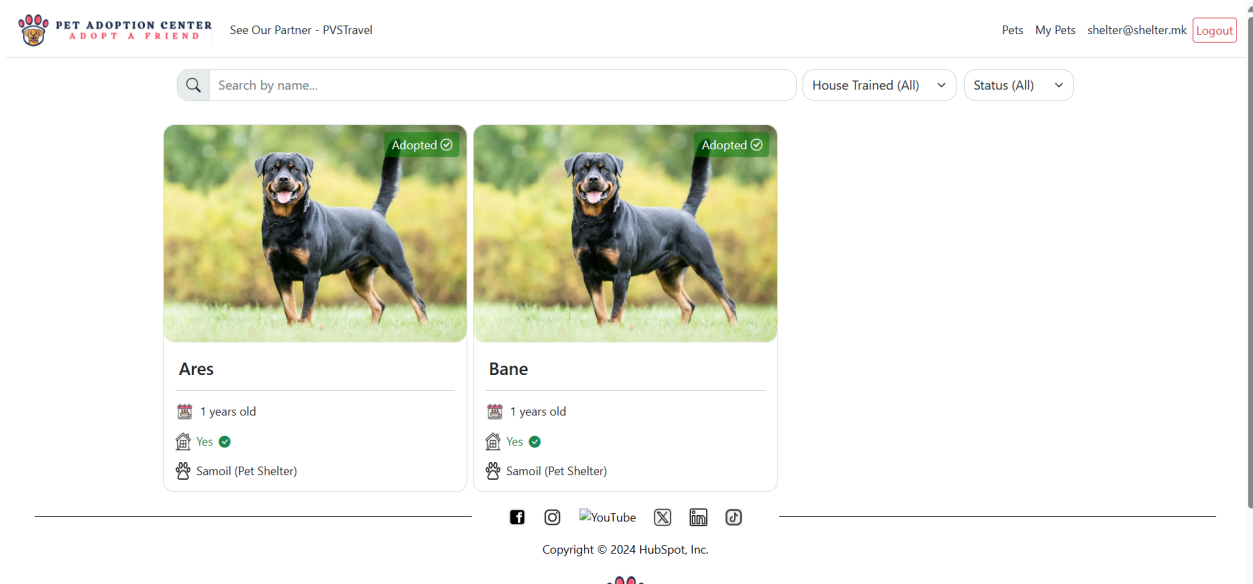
PET ADOPTION CENTER
ADOPT A FRIEND

See Our Partner - PVSTravel

Pets My Pets shelter@shelter.mk Logout

Search by name...

House Trained (All)

Status (All)

Adopted

Ares

1 years old

Yes

Samoil (Pet Shelter)

Adopted

Bane

1 years old

Yes

Samoil (Pet Shelter)

YouTube

Copyright © 2024 HubSpot, Inc.